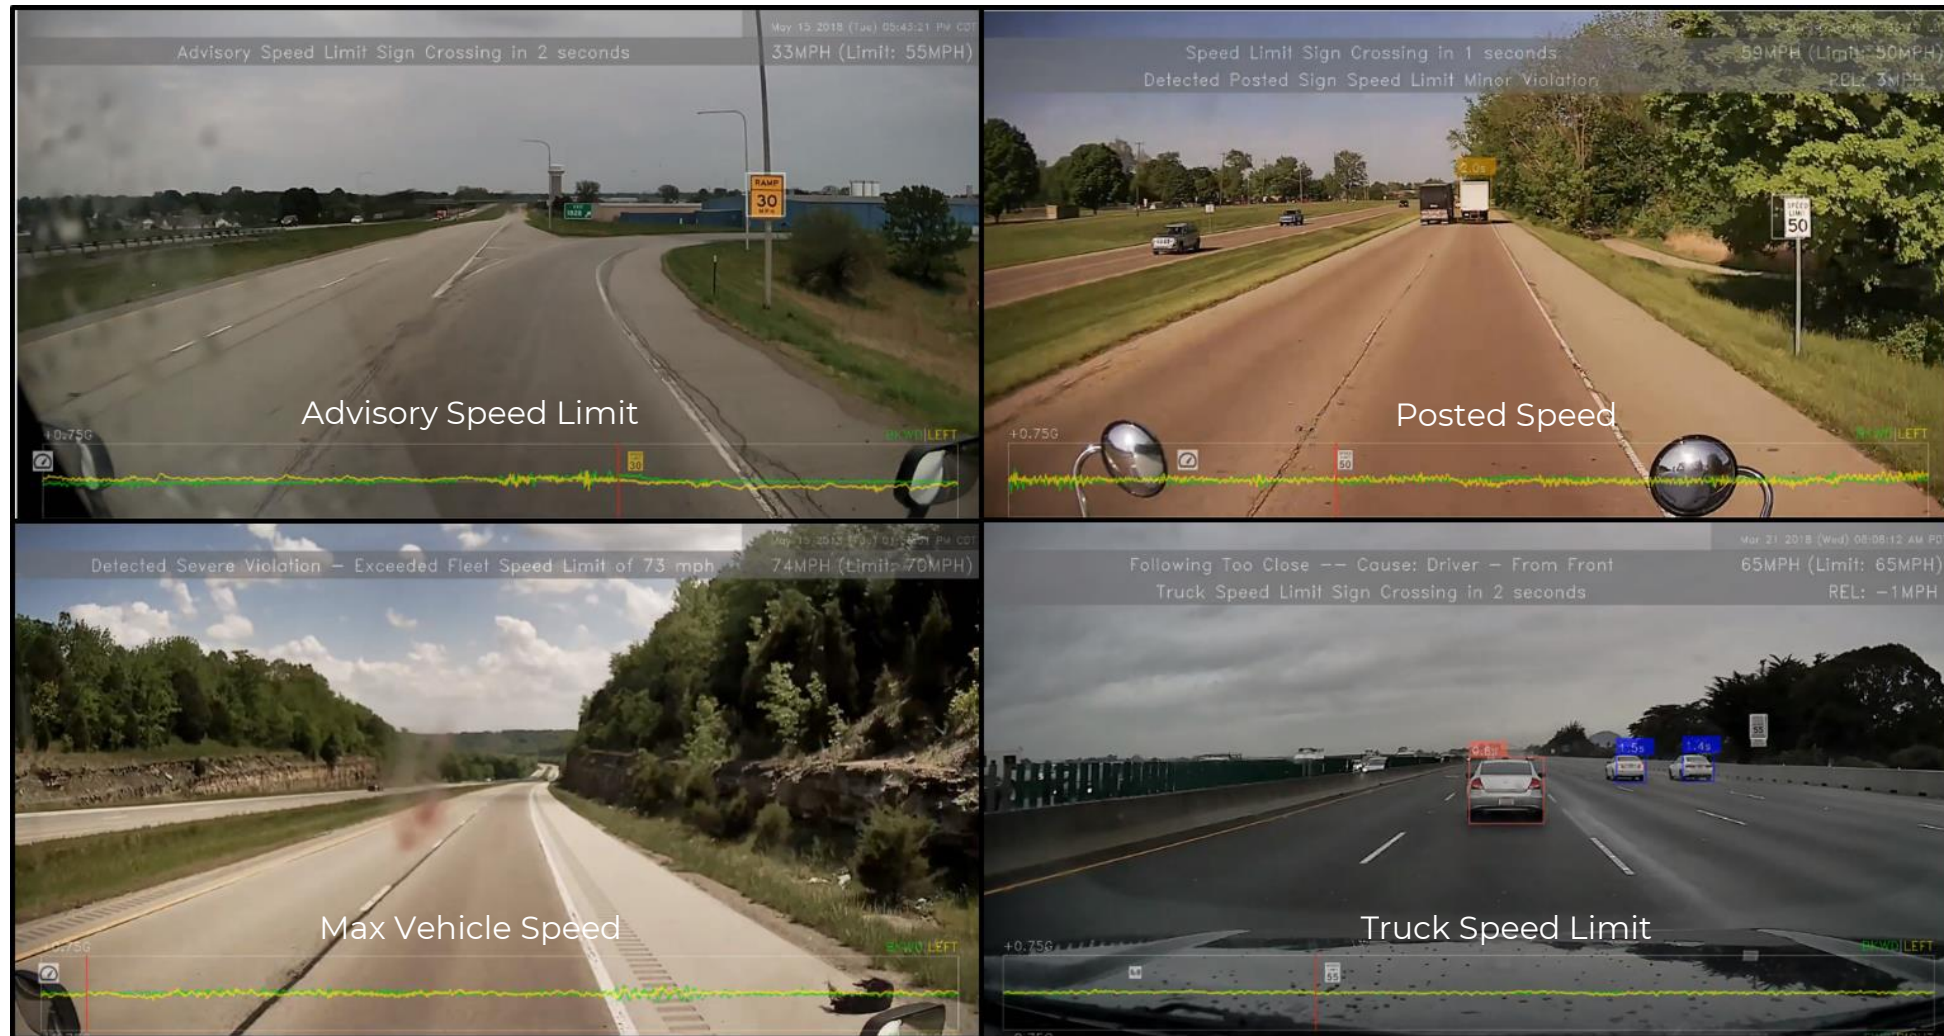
May 15 2018 (Tue) 05:43:21 PM CDT
Advisory Speed Limit Sign Crossing in 2 seconds
33MPH (Limit: 55MPH)

RAMP
30
MPH

Advisory Speed Limit

+0.75G
FWD LEFT

Speed Limit Sign Crossing in 1 seconds
Detected Posted Sign Speed Limit Minor Violation
59MPH (Limit: 50MPH)
REL: 3MPH

SPEED LIMIT
50

Posted Speed

+0.75G
FWD LEFT

May 15 2018 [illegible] PM CDT
Detected Severe Violation – Exceeded Fleet Speed Limit of 73 mph
74MPH (Limit: 70MPH)

Max Vehicle Speed

FWD LEFT

Mar 21 2018 (Wed) 08:08:12 AM PD
Following Too Close -- Cause: Driver – From Front
Truck Speed Limit Sign Crossing in 2 seconds
65MPH (Limit: 65MPH)
REL: -1MPH

0.6s
1.5s
1.4s

Truck Speed Limit

+0.75G
FWD LEFT